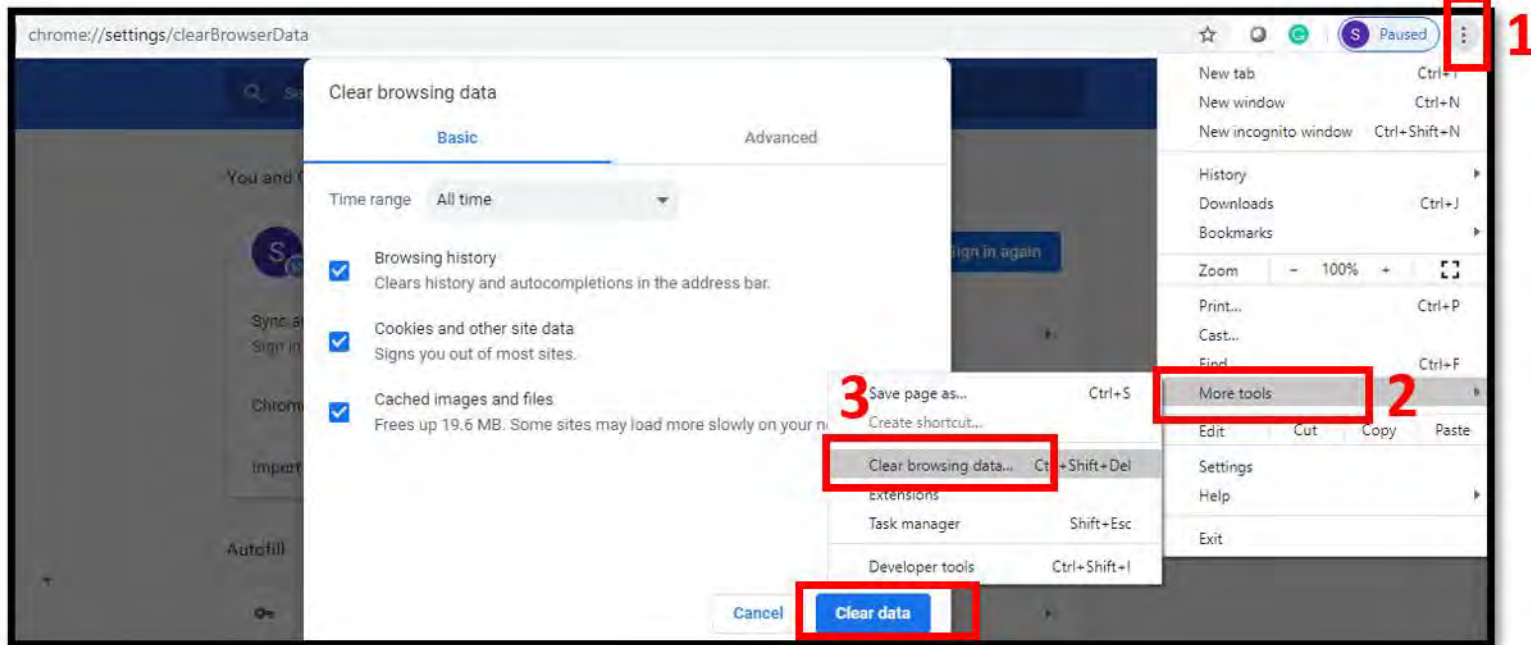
chrome://settings/clearBrowserData

S Paused

1

You and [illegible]

Sync a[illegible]
Sign in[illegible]

Chrom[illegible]

Import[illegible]

Autofill

Sign in again

Clear browsing data

Basic

Advanced

Time range All time

Browsing history
Clears history and autocompletions in the address bar.

Cookies and other site data
Signs you out of most sites.

Cached images and files
Frees up 19.6 MB. Some sites may load more slowly on your n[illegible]

Cancel

Clear data

New tab Ctrl+T
New window Ctrl+N
New incognito window Ctrl+Shift+N
History
Downloads Ctrl+J
Bookmarks
Zoom - 100% +
Print... Ctrl+P
Cast...
Find... Ctrl+F
More tools
Edit Cut Copy Paste
Settings
Help
Exit

2

3

Save page as... Ctrl+S
Create shortcut...
Clear browsing data... Ctrl+Shift+Del
Extensions
Task manager Shift+Esc
Developer tools Ctrl+Shift+I